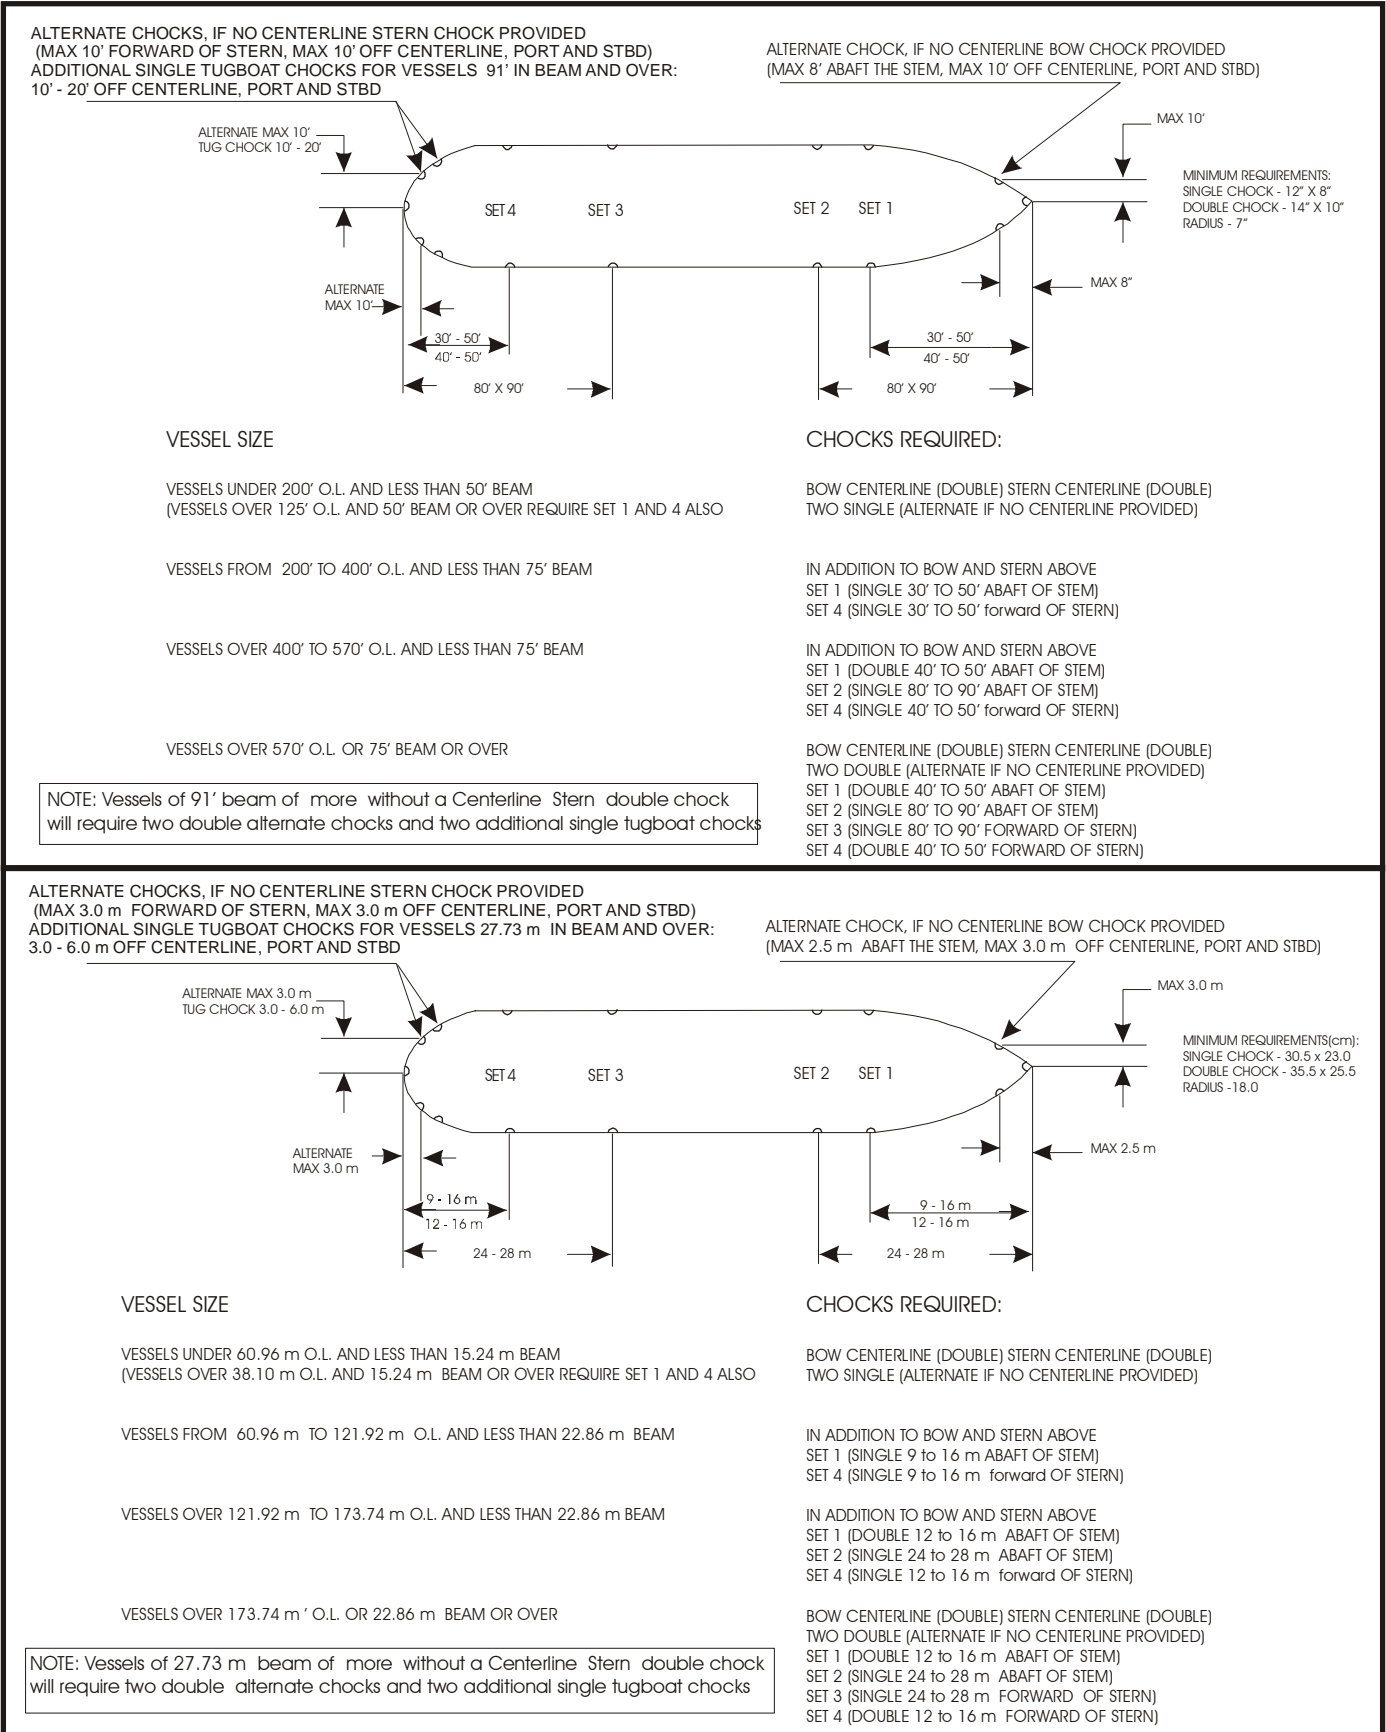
ALTERNATE CHOCKS, IF NO CENTERLINE STERN CHOCK PROVIDED
(MAX 10' FORWARD OF STERN, MAX 10' OFF CENTERLINE, PORT AND STBD)
ADDITIONAL SINGLE TUGBOAT CHOCKS FOR VESSELS 91' IN BEAM AND OVER:
10' - 20' OFF CENTERLINE, PORT AND STBD

ALTERNATE CHOCK, IF NO CENTERLINE BOW CHOCK PROVIDED
(MAX 8' ABAFT THE STEM, MAX 10' OFF CENTERLINE, PORT AND STBD)

ALTERNATE MAX 10'
TUG CHOCK 10' - 20'

MAX 10'

MINIMUM REQUIREMENTS:
SINGLE CHOCK - 12" X 8"
DOUBLE CHOCK - 14" X 10"
RADIUS - 7"

SET 4 SET 3 SET 2 SET 1

ALTERNATE
MAX 10'

MAX 8"

30' - 50'
40' - 50'

30' - 50'
40' - 50'

80' X 90'

80' X 90'

VESSEL SIZE

CHOCKS REQUIRED:

VESSELS UNDER 200' O.L. AND LESS THAN 50' BEAM
(VESSELS OVER 125' O.L. AND 50' BEAM OR OVER REQUIRE SET 1 AND 4 ALSO

BOW CENTERLINE (DOUBLE) STERN CENTERLINE (DOUBLE)
TWO SINGLE (ALTERNATE IF NO CENTERLINE PROVIDED)

VESSELS FROM 200' TO 400' O.L. AND LESS THAN 75' BEAM

IN ADDITION TO BOW AND STERN ABOVE
SET 1 (SINGLE 30' TO 50' ABAFT OF STEM)
SET 4 (SINGLE 30' TO 50' forward OF STERN)

VESSELS OVER 400' TO 570' O.L. AND LESS THAN 75' BEAM

IN ADDITION TO BOW AND STERN ABOVE
SET 1 (DOUBLE 40' TO 50' ABAFT OF STEM)
SET 2 (SINGLE 80' TO 90' ABAFT OF STEM)
SET 4 (SINGLE 40' TO 50' forward OF STERN)

VESSELS OVER 570' O.L. OR 75' BEAM OR OVER

BOW CENTERLINE (DOUBLE) STERN CENTERLINE (DOUBLE)
TWO DOUBLE (ALTERNATE IF NO CENTERLINE PROVIDED)
SET 1 (DOUBLE 40' TO 50' ABAFT OF STEM)
SET 2 (SINGLE 80' TO 90' ABAFT OF STEM)
SET 3 (SINGLE 80' TO 90' FORWARD OF STERN)
SET 4 (DOUBLE 40' TO 50' FORWARD OF STERN)

NOTE: Vessels of 91' beam of more without a Centerline Stern double chock will require two double alternate chocks and two additional single tugboat chocks

ALTERNATE CHOCKS, IF NO CENTERLINE STERN CHOCK PROVIDED
(MAX 3.0 m FORWARD OF STERN, MAX 3.0 m OFF CENTERLINE, PORT AND STBD)
ADDITIONAL SINGLE TUGBOAT CHOCKS FOR VESSELS 27.73 m IN BEAM AND OVER:
3.0 - 6.0 m OFF CENTERLINE, PORT AND STBD

ALTERNATE CHOCK, IF NO CENTERLINE BOW CHOCK PROVIDED
(MAX 2.5 m ABAFT THE STEM, MAX 3.0 m OFF CENTERLINE, PORT AND STBD)

ALTERNATE MAX 3.0 m
TUG CHOCK 3.0 - 6.0 m

MAX 3.0 m

MINIMUM REQUIREMENTS(cm):
SINGLE CHOCK - 30.5 x 23.0
DOUBLE CHOCK - 35.5 x 25.5
RADIUS -18.0

SET 4 SET 3 SET 2 SET 1

ALTERNATE
MAX 3.0 m

MAX 2.5 m

9 - 16 m
12 - 16 m

9 - 16 m
12 - 16 m

24 - 28 m

24 - 28 m

VESSEL SIZE

CHOCKS REQUIRED:

VESSELS UNDER 60.96 m O.L. AND LESS THAN 15.24 m BEAM
(VESSELS OVER 38.10 m O.L. AND 15.24 m BEAM OR OVER REQUIRE SET 1 AND 4 ALSO

BOW CENTERLINE (DOUBLE) STERN CENTERLINE (DOUBLE)
TWO SINGLE (ALTERNATE IF NO CENTERLINE PROVIDED)

VESSELS FROM 60.96 m TO 121.92 m O.L. AND LESS THAN 22.86 m BEAM

IN ADDITION TO BOW AND STERN ABOVE
SET 1 (SINGLE 9 to 16 m ABAFT OF STEM)
SET 4 (SINGLE 9 to 16 m forward OF STERN)

VESSELS OVER 121.92 m TO 173.74 m O.L. AND LESS THAN 22.86 m BEAM

IN ADDITION TO BOW AND STERN ABOVE
SET 1 (DOUBLE 12 to 16 m ABAFT OF STEM)
SET 2 (SINGLE 24 to 28 m ABAFT OF STEM)
SET 4 (SINGLE 12 to 16 m forward OF STERN)

VESSELS OVER 173.74 m ' O.L. OR 22.86 m BEAM OR OVER

BOW CENTERLINE (DOUBLE) STERN CENTERLINE (DOUBLE)
TWO DOUBLE (ALTERNATE IF NO CENTERLINE PROVIDED)
SET 1 (DOUBLE 12 to 16 m ABAFT OF STEM)
SET 2 (SINGLE 24 to 28 m ABAFT OF STEM)
SET 3 (SINGLE 24 to 28 m FORWARD OF STERN)
SET 4 (DOUBLE 12 to 16 m FORWARD OF STERN)

NOTE: Vessels of 27.73 m beam of more without a Centerline Stern double chock will require two double alternate chocks and two additional single tugboat chocks